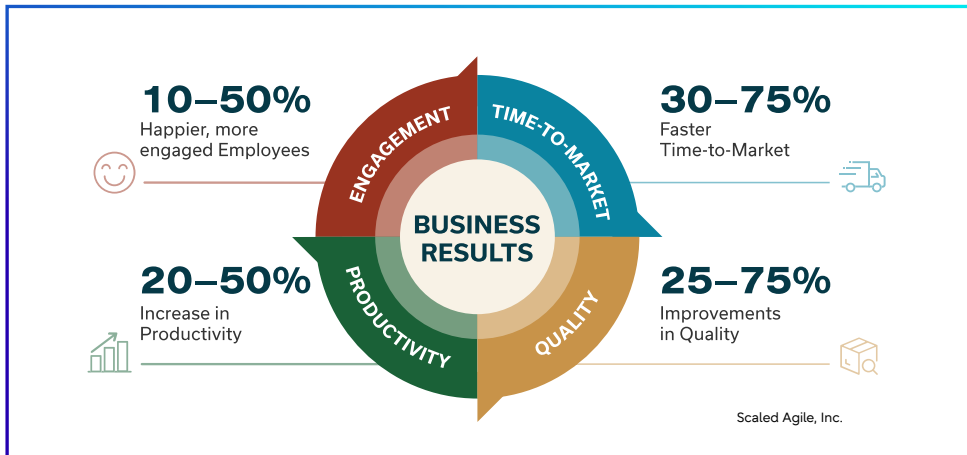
10–50%
Happier, more engaged Employees

30–75%
Faster Time-to-Market

ENGAGEMENT
TIME-TO-MARKET
BUSINESS RESULTS
PRODUCTIVITY
QUALITY

20–50%
Increase in Productivity

25–75%
Improvements in Quality

Scaled Agile, Inc.